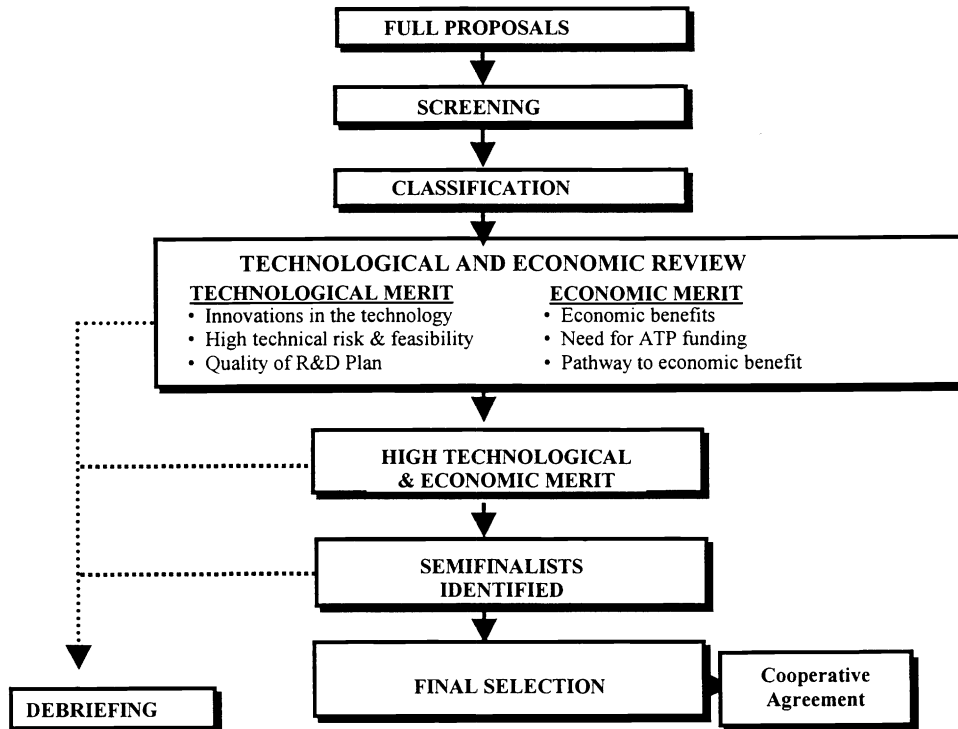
FULL PROPOSALS

SCREENING

CLASSIFICATION

TECHNOLOGICAL AND ECONOMIC REVIEW

TECHNOLOGICAL MERIT
• Innovations in the technology
• High technical risk & feasibility
• Quality of R&D Plan

ECONOMIC MERIT
• Economic benefits
• Need for ATP funding
• Pathway to economic benefit

HIGH TECHNOLOGICAL & ECONOMIC MERIT

SEMIFINALISTS IDENTIFIED

FINAL SELECTION

Cooperative Agreement

DEBRIEFING